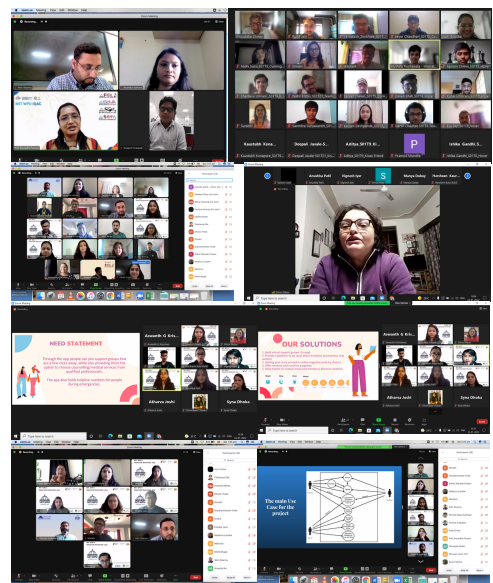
Anushka Patil

Vignesh Iyer

Maitya Dubey

Harshvet Saur...

NEED STATEMENT

Through the app people can join support groups that are a mile more away, while also providing them the option to choose counselling/medical services from qualified professionals.

The app also holds helpline numbers for people during emergencies.

Ananth G Kri...

Atharva Joshi

Syna Dhoka

OUR SOLUTIONS

Ananth G Kri...

Atharva Joshi

Syna Dhoka

The main Use Case for the project

Type here to search